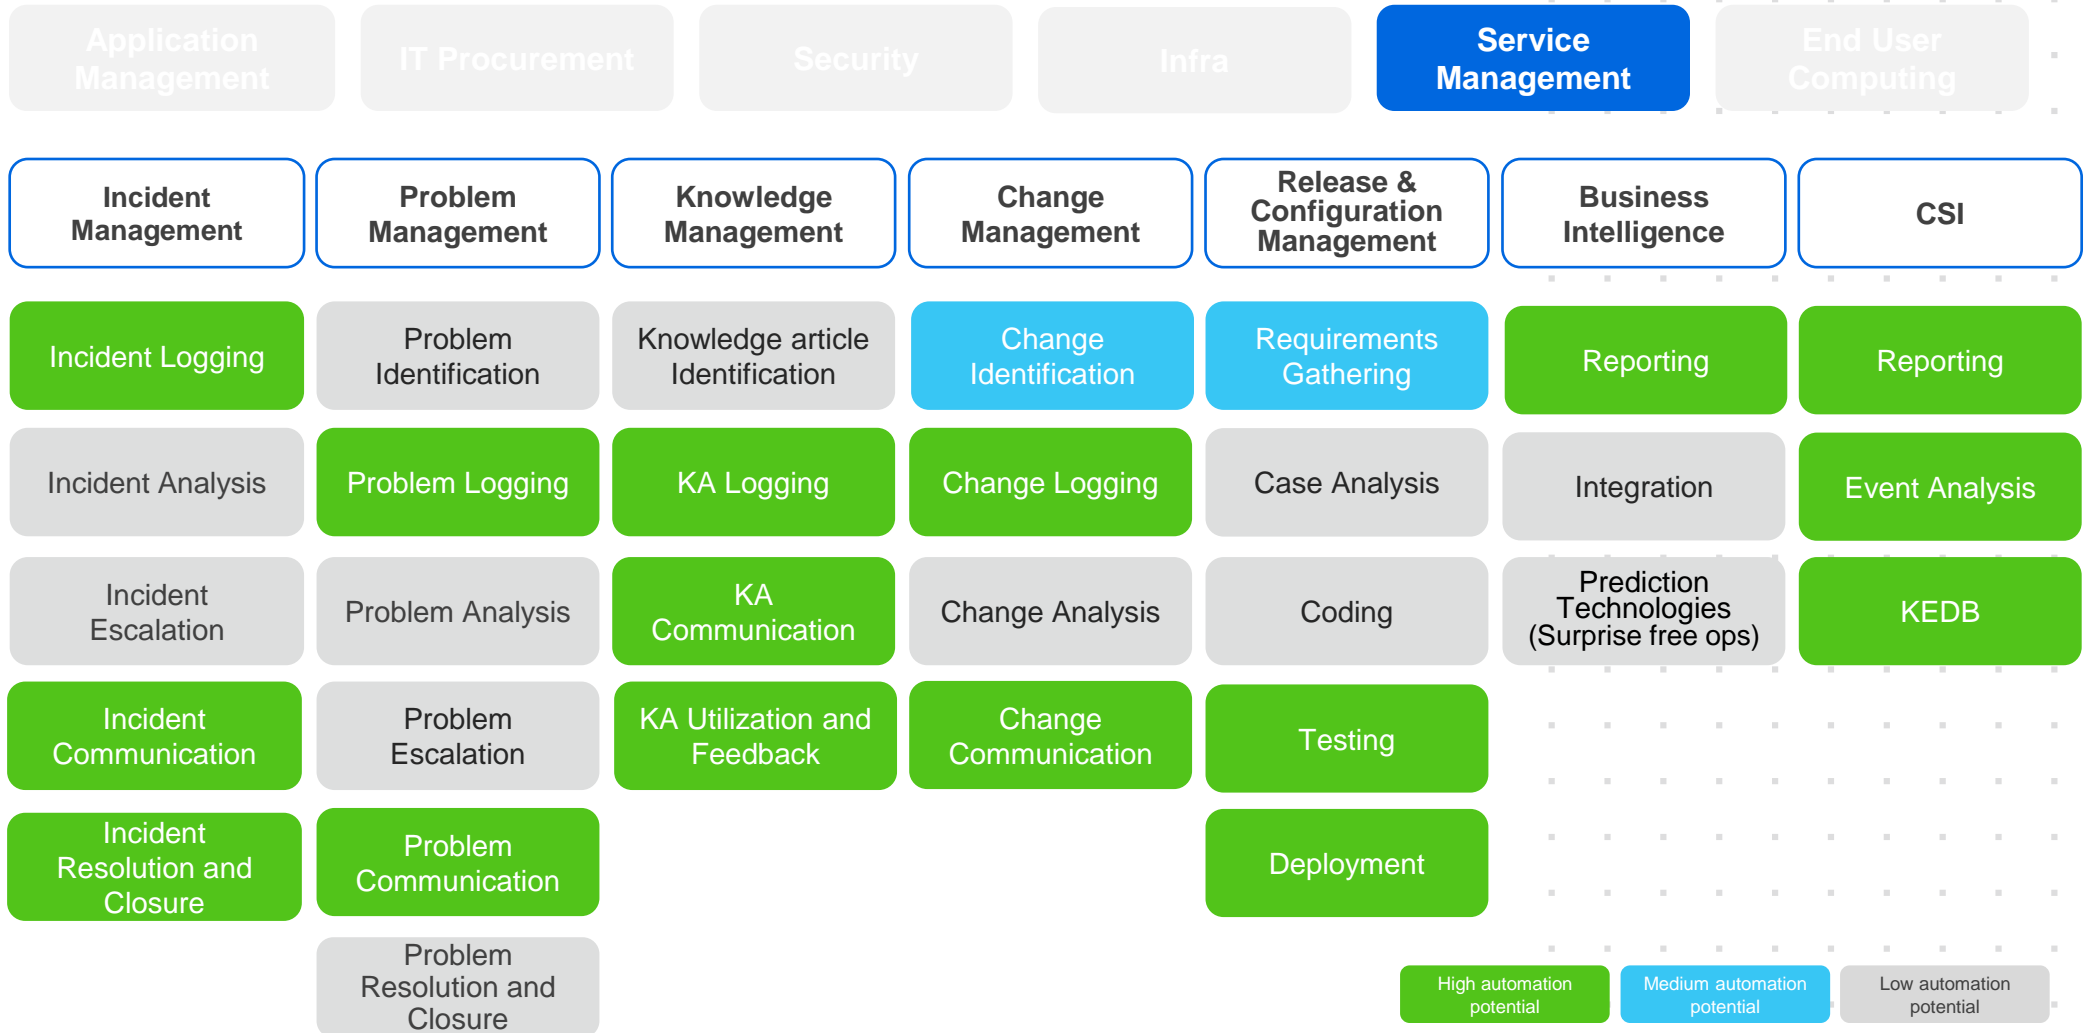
Application Management

IT Procurement

Security

Infra

Service Management

End User Computing

Incident Management

Incident Logging

Incident Analysis

Incident Escalation

Incident Communication

Incident Resolution and Closure

Problem Management

Problem Identification

Problem Logging

Problem Analysis

Problem Escalation

Problem Communication

Problem Resolution and Closure

Knowledge Management

Knowledge article Identification

KA Logging

KA Communication

KA Utilization and Feedback

Change Management

Change Identification

Change Logging

Change Analysis

Change Communication

Release & Configuration Management

Requirements Gathering

Case Analysis

Coding

Testing

Deployment

Business Intelligence

Reporting

Integration

Prediction Technologies (Surprise free ops)

CSI

Reporting

Event Analysis

KEDB

High automation potential

Medium automation potential

Low automation potential